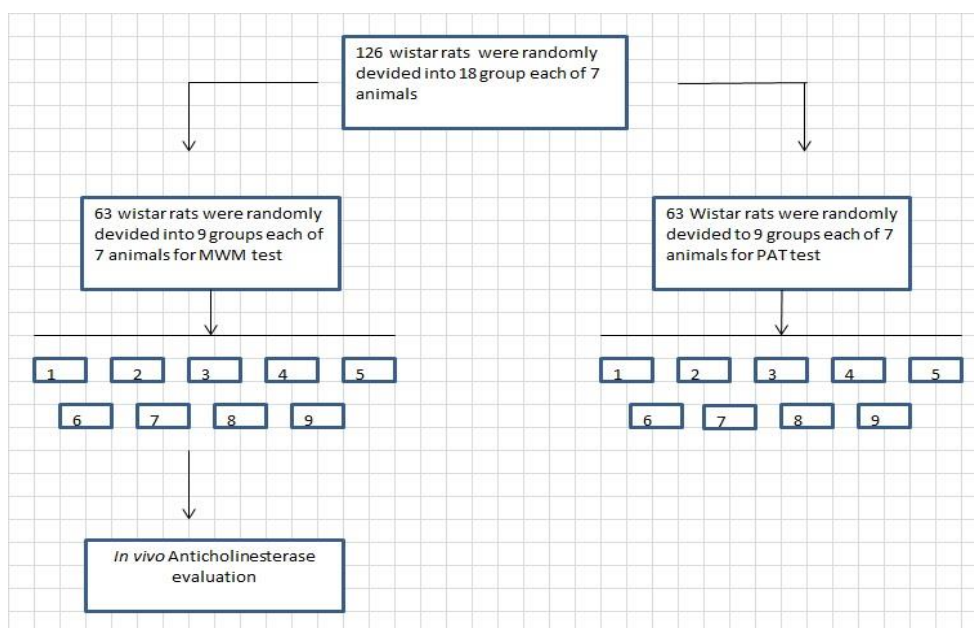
126 wistar rats were randomly devided into 18 group each of 7 animals

63 wistar rats were randomly devided into 9 groups each of 7 animals for MWM test

63 Wistar rats were randomly devided to 9 groups each of 7 animals for PAT test

1 2 3 4 5

6 7 8 9

1 2 3 4 5

6 7 8 9

In vivo Anticholinesterase evaluation